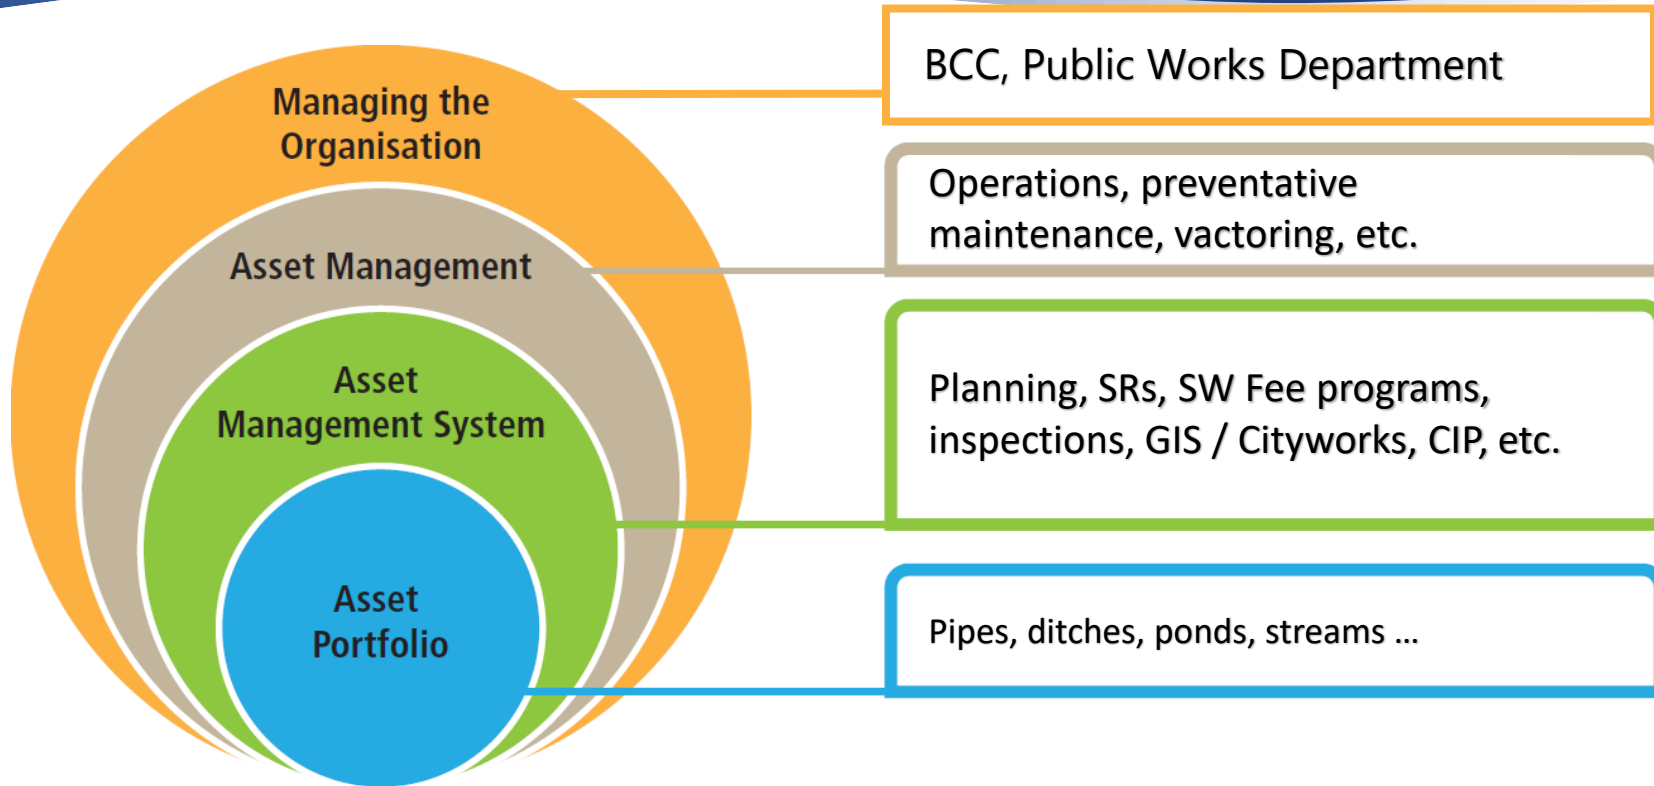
Managing the Organisation

Asset Management

Asset Management System

Asset Portfolio

BCC, Public Works Department

Operations, preventative maintenance, vactoring, etc.

Planning, SRs, SW Fee programs, inspections, GIS / Cityworks, CIP, etc.

Pipes, ditches, ponds, streams ...